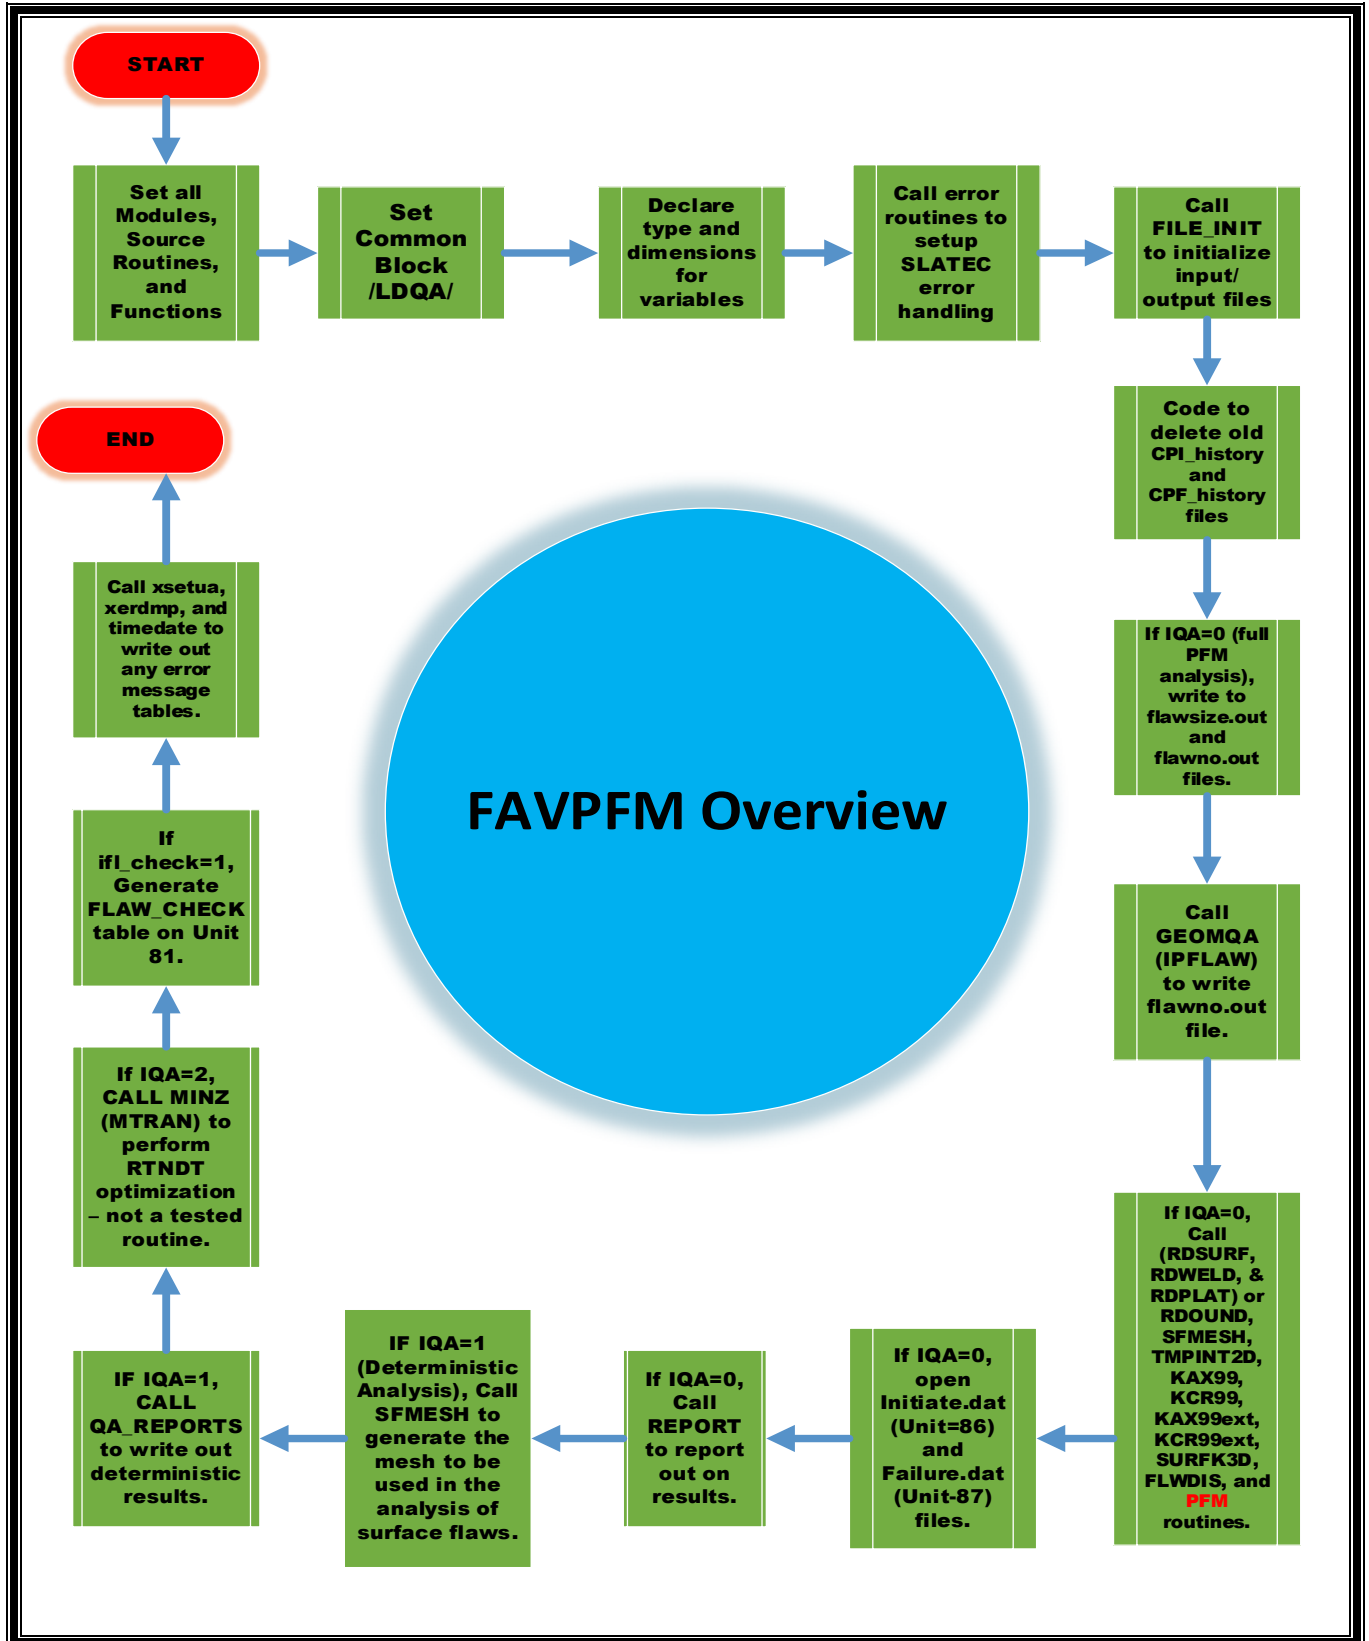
START

Set all Modules, Source Routines, and Functions

Set Common Block /LDQA/

Declare type and dimensions for variables

Call error routines to setup SLATEC error handling

Call FILE_INIT to initialize input/ output files

Code to delete old CPI_history and CPF_history files

If IQA=0 (full PFM analysis), write to flawsize.out and flawno.out files.

Call GEOMQA (IPFLAW) to write flawno.out file.

If IQA=0, Call (RDSURF, RDWELD, & RDPLAT) or RDOUND, SFMESH, TMPINT2D, KAX99, KCR99, KAX99ext, KCR99ext, SURFK3D, FLWDIS, and PFM routines.

If IQA=0, open Initiate.dat (Unit=86) and Failure.dat (Unit-87) files.

If IQA=0, Call REPORT to report out on results.

IF IQA=1 (Deterministic Analysis), Call SFMESH to generate the mesh to be used in the analysis of surface flaws.

IF IQA=1, CALL QA_REPORTS to write out deterministic results.

If IQA=2, CALL MINZ (MTRAN) to perform RTNDT optimization – not a tested routine.

If ifl_check=1, Generate FLAW_CHECK table on Unit 81.

Call xsetua, xerdmp, and timedate to write out any error message tables.

END

FAVPFM Overview